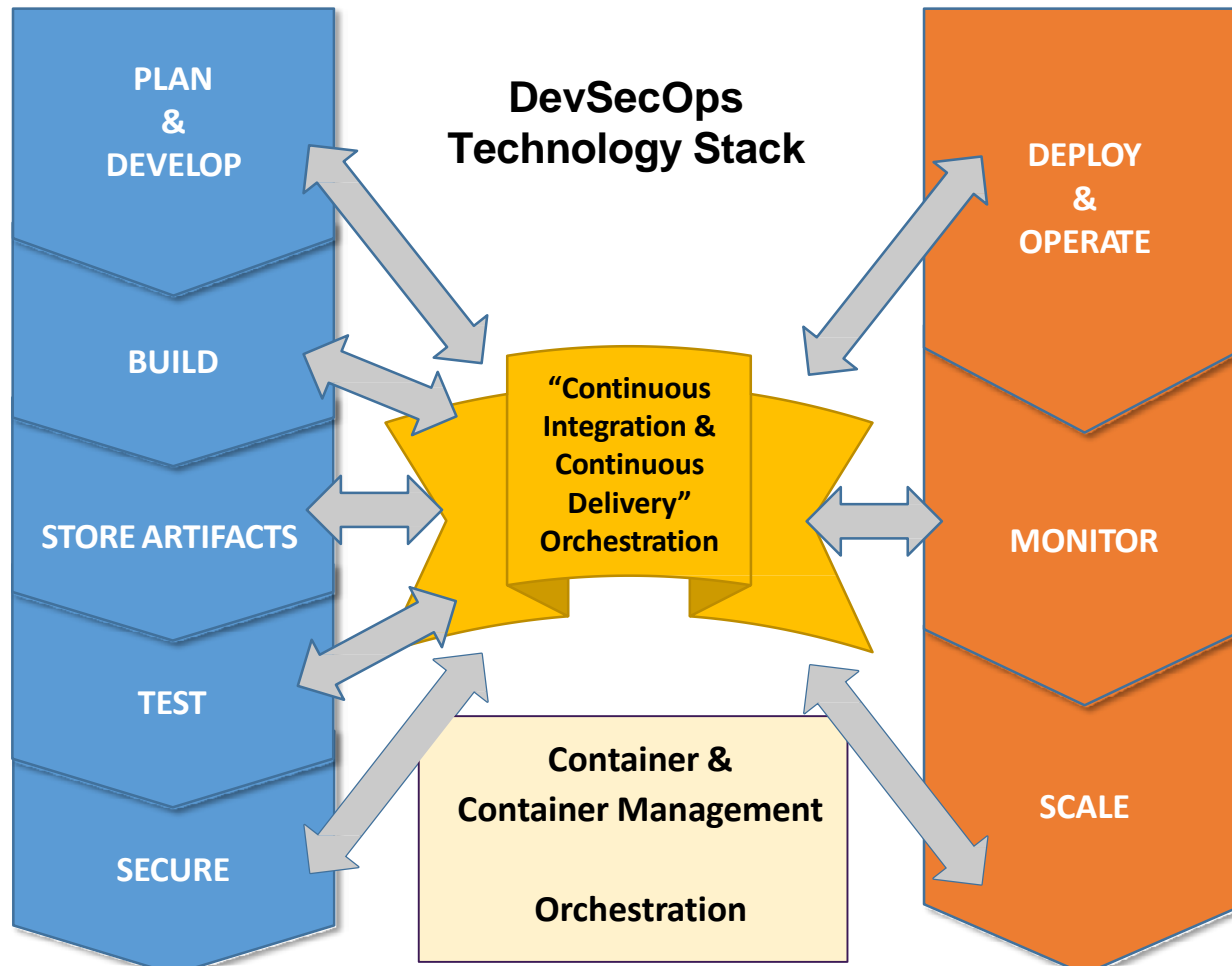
PLAN
&
DEVELOP

BUILD

STORE ARTIFACTS

TEST

SECURE

DevSecOps
Technology Stack

"Continuous Integration & Continuous Delivery" Orchestration

Container & Container Management

Orchestration

DEPLOY
&
OPERATE

MONITOR

SCALE